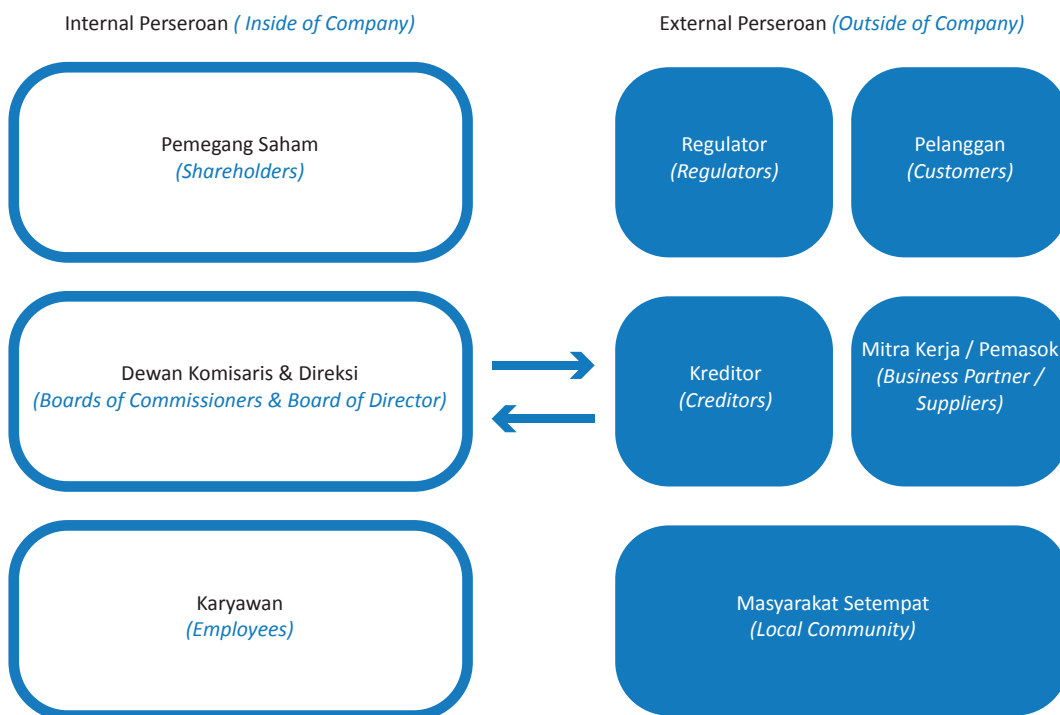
Internal Perseroan ( Inside of Company)

Pemegang Saham
(Shareholders)

Dewan Komisaris & Direksi
(Boards of Commissioners & Board of Director)

Karyawan
(Employees)

External Perseroan (Outside of Company)

Regulator
(Regulators)

Pelanggan
(Customers)

Kreditor
(Creditors)

Mitra Kerja / Pemasok
(Business Partner / Suppliers)

Masyarakat Setempat
(Local Community)